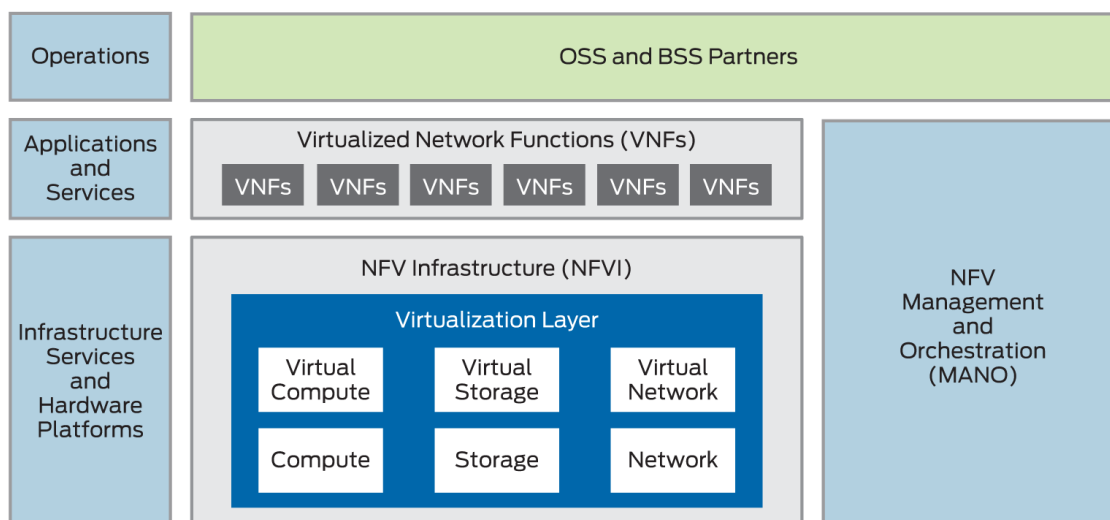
Operations

OSS and BSS Partners

Applications and Services

Virtualized Network Functions (VNFs)

VNFs VNFs VNFs VNFs VNFs VNFs

Infrastructure Services and Hardware Platforms

NFV Infrastructure (NFVI)

Virtualization Layer

Virtual Compute

Virtual Storage

Virtual Network

Compute

Storage

Network

NFV Management and Orchestration (MANO)